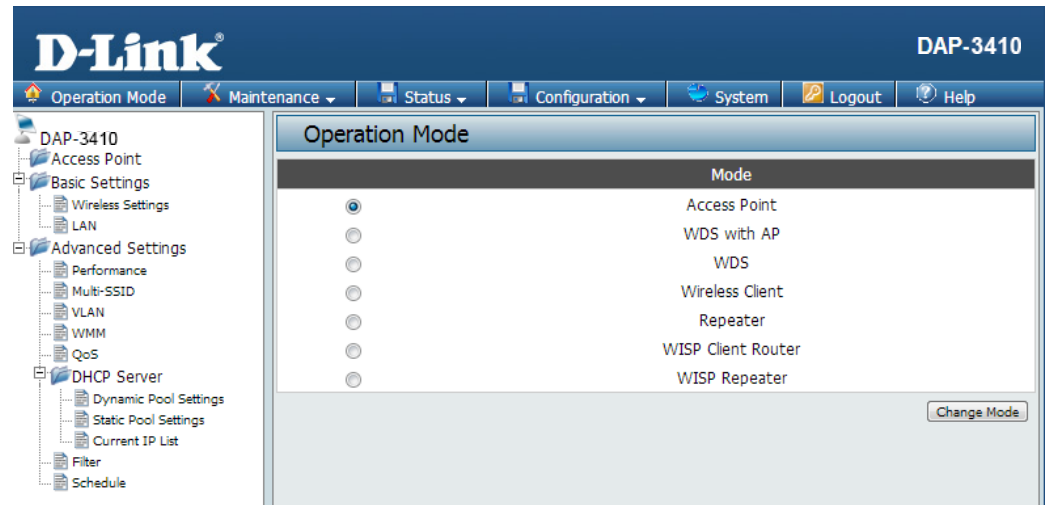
D-Link®

DAP-3410

Operation Mode | Maintenance | Status | Configuration | System | Logout | Help

DAP-3410
Access Point
Basic Settings
Wireless Settings
LAN
Advanced Settings
Performance
Multi-SSID
VLAN
WMM
QoS
DHCP Server
Dynamic Pool Settings
Static Pool Settings
Current IP List
Filter
Schedule

Operation Mode

| Mode |
|---|
| Access Point |
| WDS with AP |
| WDS |
| Wireless Client |
| Repeater |
| WISP Client Router |
| WISP Repeater |

Change Mode